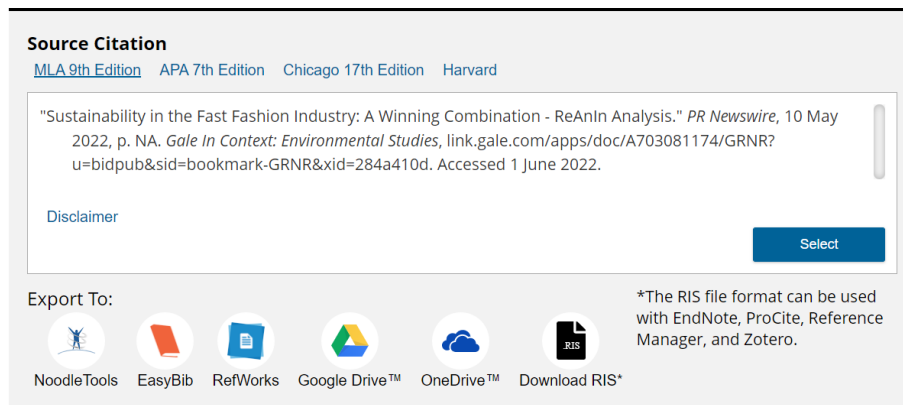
Source Citation

MLA 9th Edition APA 7th Edition Chicago 17th Edition Harvard

"Sustainability in the Fast Fashion Industry: A Winning Combination - ReAnIn Analysis." *PR Newswire*, 10 May 2022, p. NA. *Gale In Context: Environmental Studies*, link.gale.com/apps/doc/A703081174/GRNR?u=bidpub&sid=bookmark-GRNR&xid=284a410d. Accessed 1 June 2022.

Disclaimer

Select

Export To:

NoodleTools EasyBib RefWorks Google Drive™ OneDrive™ .RIS Download RIS*

*The RIS file format can be used with EndNote, ProCite, Reference Manager, and Zotero.